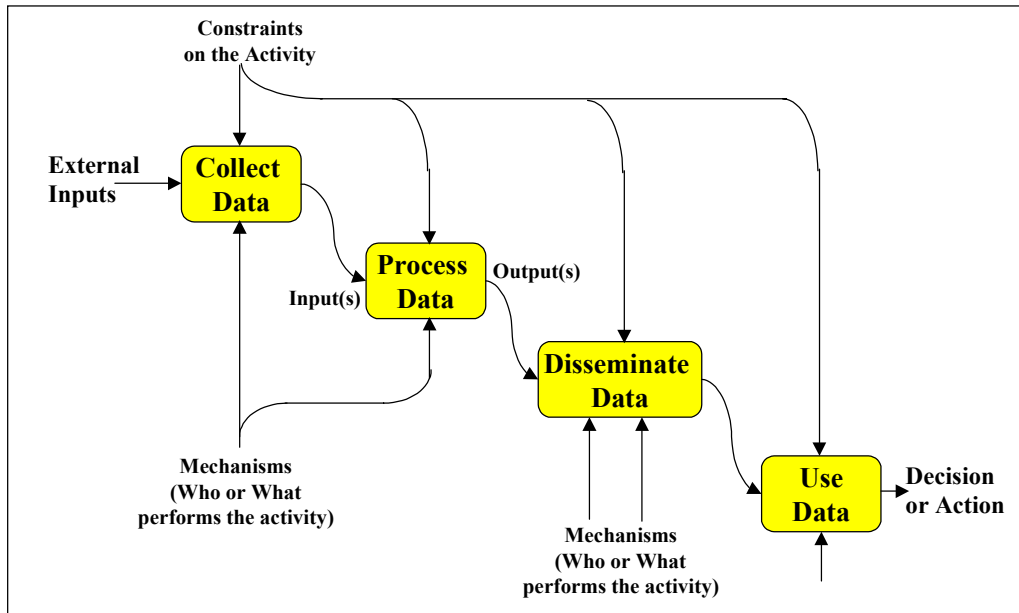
Constraints on the Activity

External Inputs

Collect Data

Input(s)

Process Data

Output(s)

Disseminate Data

Use Data

Decision or Action

Mechanisms (Who or What performs the activity)

Mechanisms (Who or What performs the activity)